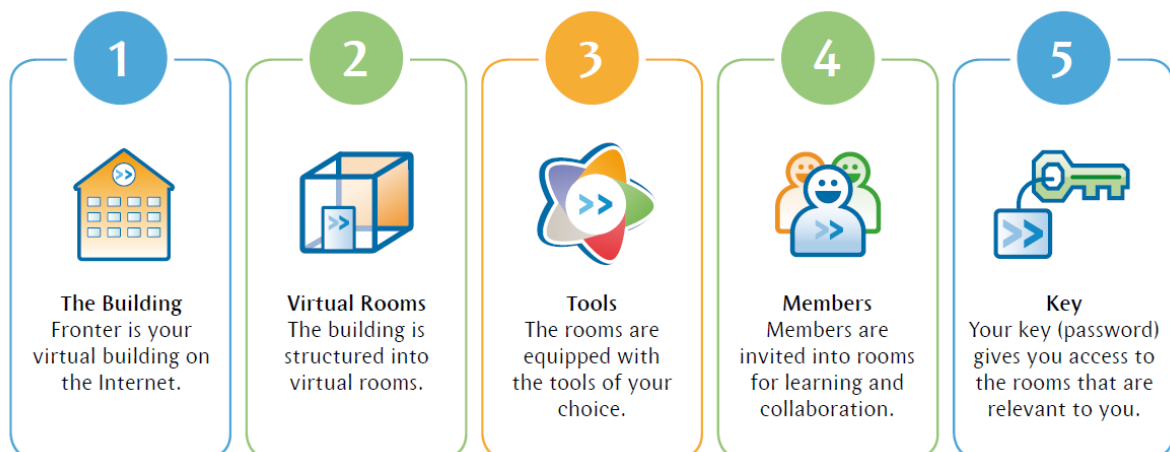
1

The Building
Fronter is your virtual building on the Internet.

2

Virtual Rooms
The building is structured into virtual rooms.

3

Tools
The rooms are equipped with the tools of your choice.

4

Members
Members are invited into rooms for learning and collaboration.

5

Key
Your key (password) gives you access to the rooms that are relevant to you.